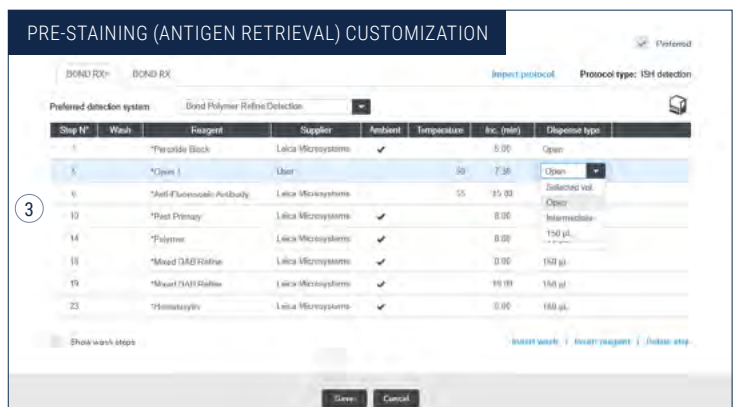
PRE-STAINING (ANTIGEN RETRIEVAL) CUSTOMIZATION

Preferred

BOND RX$^m$ BOND RX

Inspect protocol

Protocol type: ISH detection

Preferred detection system: Bond Polymer Refine Detection

| Step N° | Wash | Reagent | Supplier | Ambient | Temperature | Inc. (min) | Dispense type |
|---|---|---|---|---|---|---|---|
| 1 | | *Peroxide Block | Leica Microsystems | ✔ | | 5:00 | Open |
| 5 | | *Open 1 | User | | 50 | 7:30 | Open |
| 6 | | *Anti-Fluorescein Antibody | Leica Microsystems | | 55 | 15:00 | Selected vol. |
| 10 | | *Post Primary | Leica Microsystems | ✔ | | 8:00 | Open |
| 14 | | *Polymer | Leica Microsystems | ✔ | | 8:00 | Intermediate |
| 18 | | *Mixed DAB Refine | Leica Microsystems | ✔ | | 0:00 | 150 µL |
| 19 | | *Mixed DAB Refine | Leica Microsystems | ✔ | | 10:00 | 150 µL |
| 23 | | *Hematoxylin | Leica Microsystems | ✔ | | 5:00 | 150 µL |

3

Show wash steps

Insert wash | Insert reagent | Delete step

Save Cancel